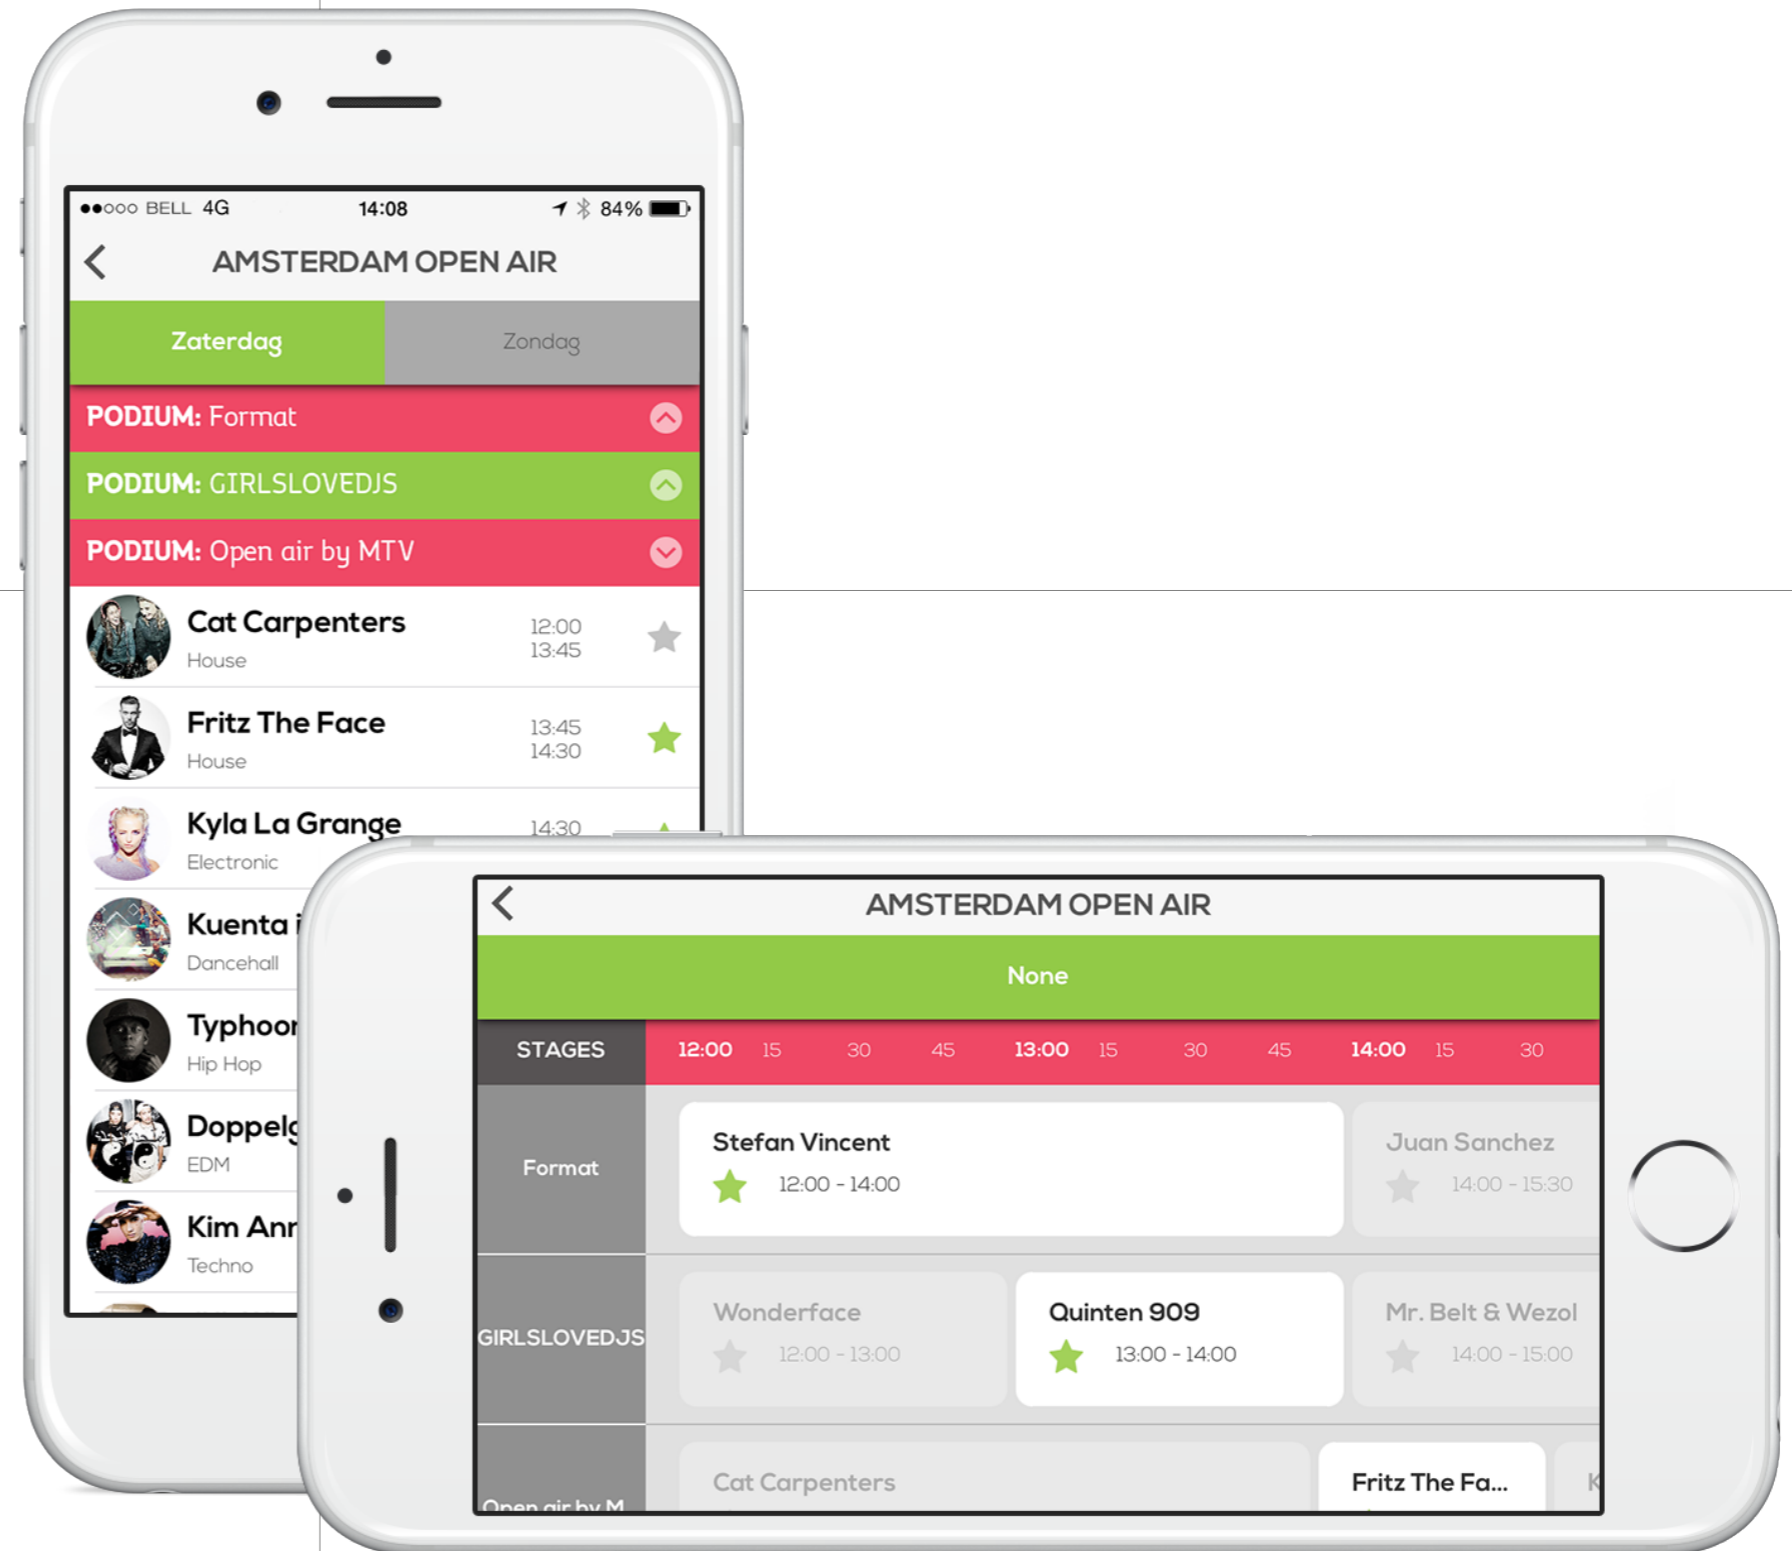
●●○○○ BELL 4G 14:08 84%

AMSTERDAM OPEN AIR

Zaterdag Zondag

PODIUM: Format

PODIUM: GIRLSLOVEDJS

PODIUM: Open air by MTV

Cat Carpenters
House
12:00
13:45

Fritz The Face
House
13:45
14:30

Kyla La Grange
Electronic
14:30

Kuenta i
Dancehall

Typhoon
Hip Hop

Doppelg
EDM

Kim Ann
Techno

AMSTERDAM OPEN AIR

None

| STAGES | 12:00 | 15 | 30 | 45 | 13:00 | 15 | 30 | 45 | 14:00 | 15 | 30 |
|---|---|---|---|---|---|---|---|---|---|---|---|

Format
Stefan Vincent
12:00 - 14:00
Juan Sanchez
14:00 - 15:30

GIRLSLOVEDJS
Wonderface
12:00 - 13:00
Quinten 909
13:00 - 14:00
Mr. Belt & Wezol
14:00 - 15:00

Open air by M
Cat Carpenters
Fritz The Fa...
K